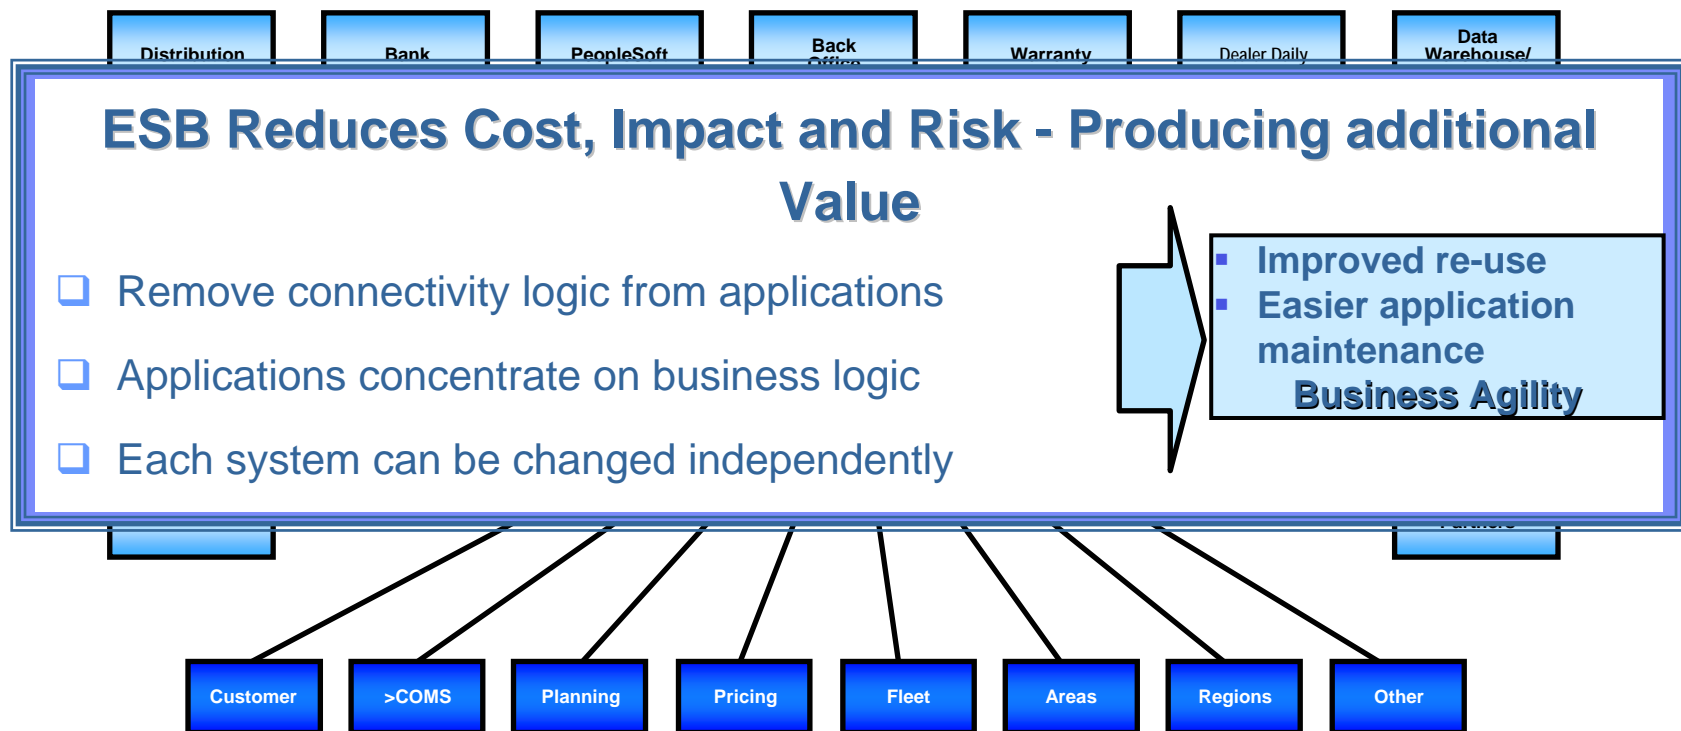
Distribution

Bank

PeopleSoft

Back Office

Warranty

Dealer Daily

Data Warehouse/

ESB Reduces Cost, Impact and Risk - Producing additional Value

❑ Remove connectivity logic from applications

❑ Applications concentrate on business logic

❑ Each system can be changed independently

▪ Improved re-use
▪ Easier application maintenance
Business Agility

Partners

Customer

>COMS

Planning

Pricing

Fleet

Areas

Regions

Other